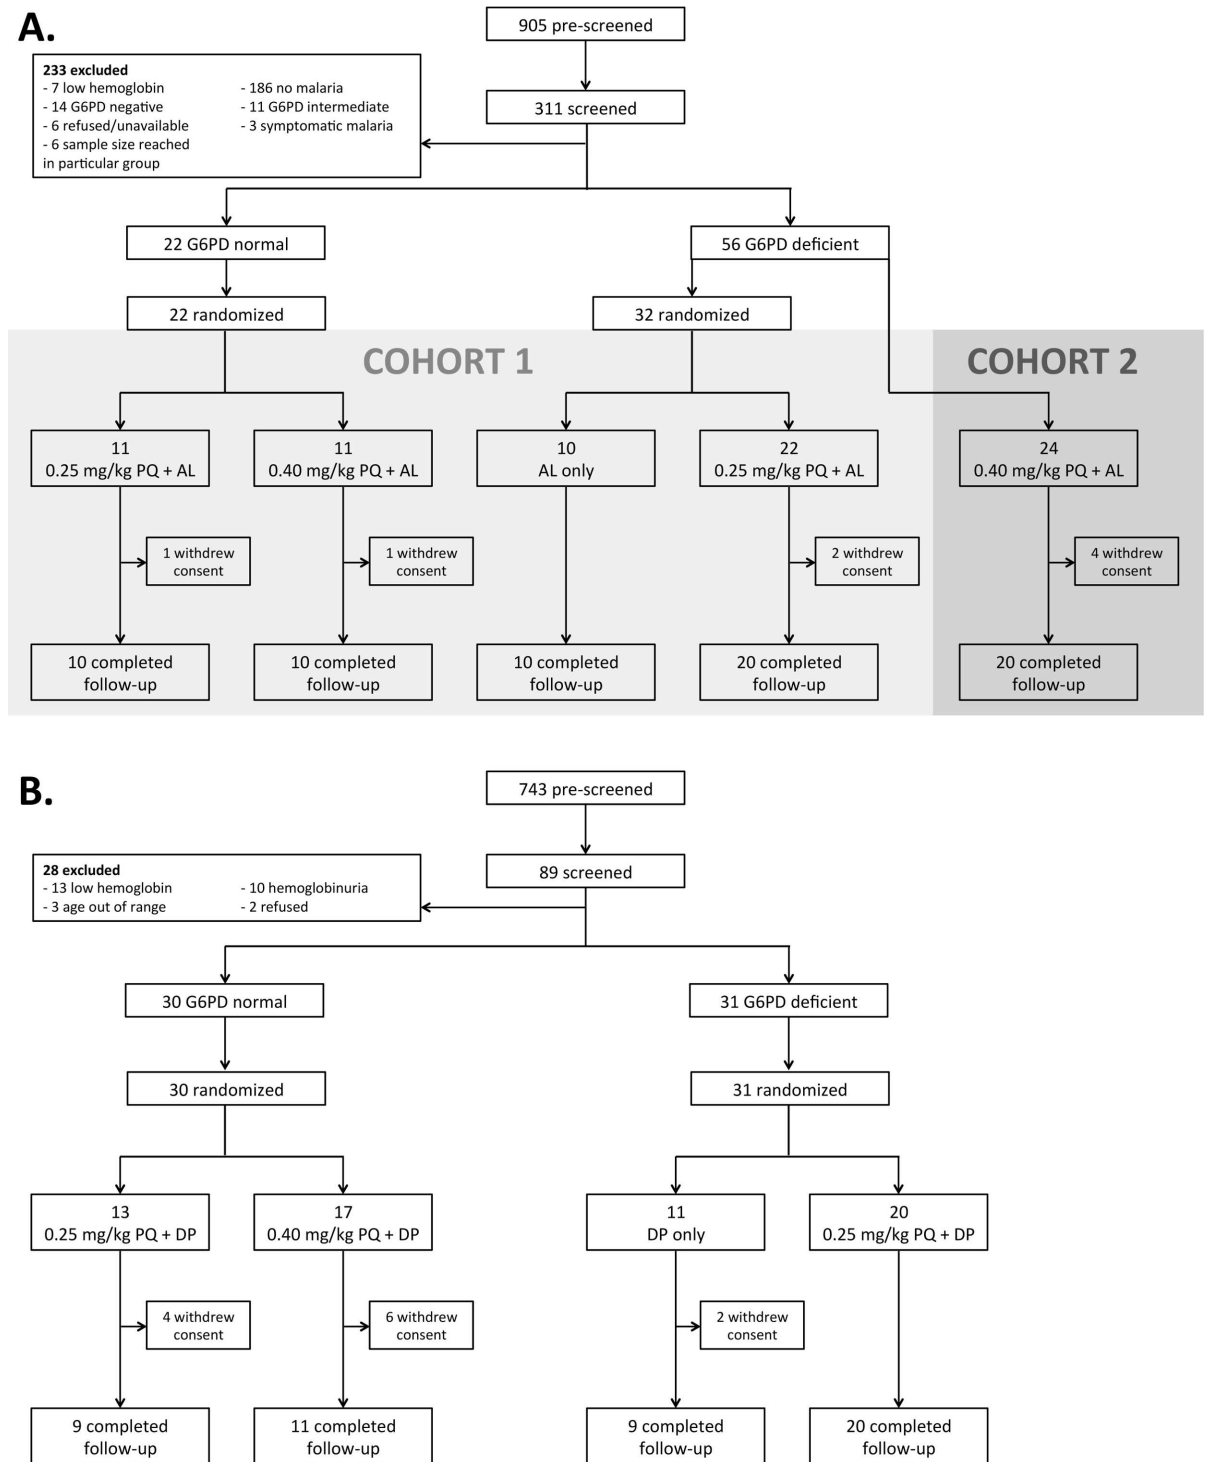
A.

905 pre-screened

233 excluded
- 7 low hemoglobin
- 14 G6PD negative
- 6 refused/unavailable
- 6 sample size reached in particular group
- 186 no malaria
- 11 G6PD intermediate
- 3 symptomatic malaria

311 screened

22 G6PD normal

56 G6PD deficient

22 randomized

32 randomized

COHORT 1

COHORT 2

11
0.25 mg/kg PQ + AL

11
0.40 mg/kg PQ + AL

10
AL only

22
0.25 mg/kg PQ + AL

24
0.40 mg/kg PQ + AL

1 withdrew consent

1 withdrew consent

2 withdrew consent

4 withdrew consent

10 completed follow-up

10 completed follow-up

10 completed follow-up

20 completed follow-up

20 completed follow-up

B.

743 pre-screened

28 excluded
- 13 low hemoglobin
- 3 age out of range
- 10 hemoglobinuria
- 2 refused

89 screened

30 G6PD normal

31 G6PD deficient

30 randomized

31 randomized

13
0.25 mg/kg PQ + DP

17
0.40 mg/kg PQ + DP

11
DP only

20
0.25 mg/kg PQ + DP

4 withdrew consent

6 withdrew consent

2 withdrew consent

9 completed follow-up

11 completed follow-up

9 completed follow-up

20 completed follow-up